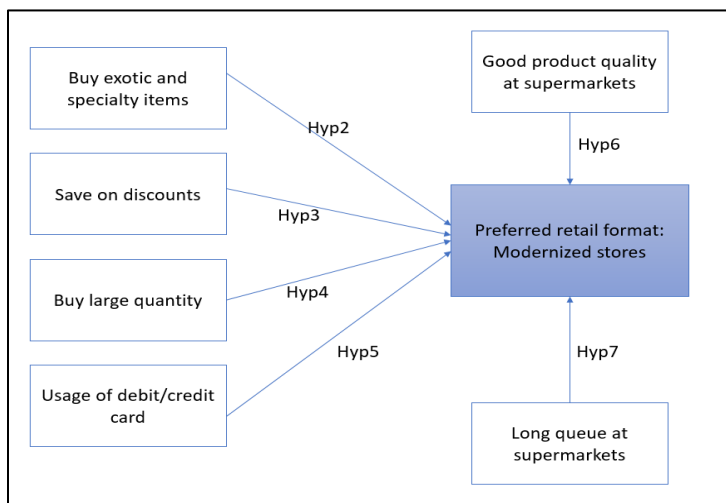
Buy exotic and specialty items

Save on discounts

Buy large quantity

Usage of debit/credit card

Hyp2

Hyp3

Hyp4

Hyp5

Good product quality at supermarkets

Hyp6

Preferred retail format: Modernized stores

Hyp7

Long queue at supermarkets